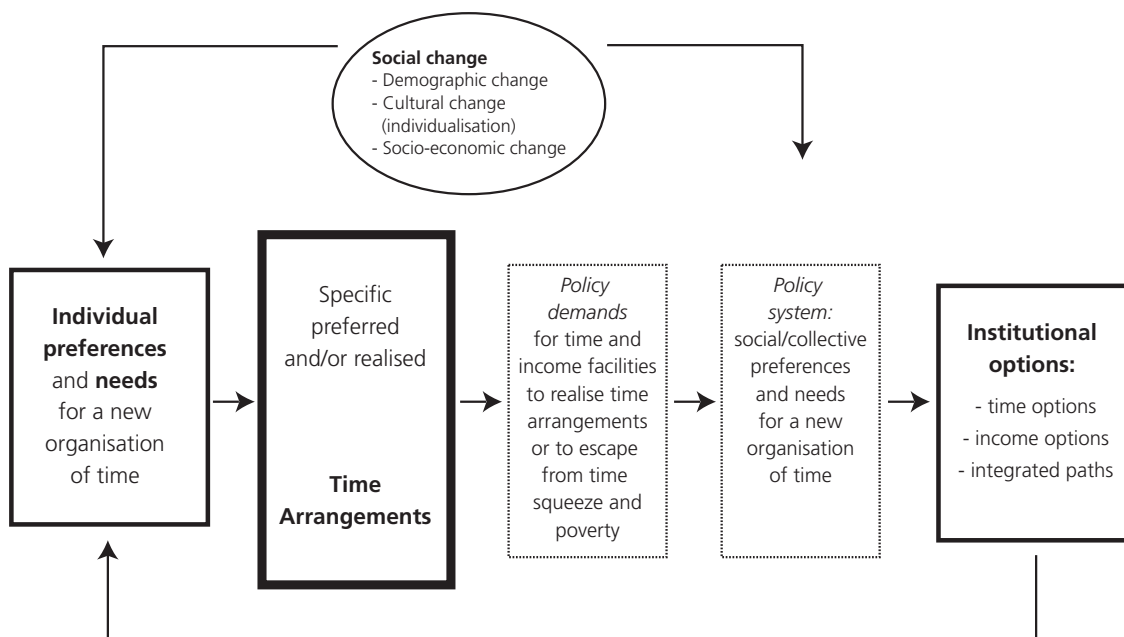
**Social change**
- Demographic change
- Cultural change (individualisation)
- Socio-economic change

**Individual preferences** and **needs** for a new organisation of time

Specific preferred and/or realised

**Time Arrangements**

*Policy demands* for time and income facilities to realise time arrangements or to escape from time squeeze and poverty

*Policy system:* social/collective preferences and needs for a new organisation of time

**Institutional options:**
- time options
- income options
- integrated paths